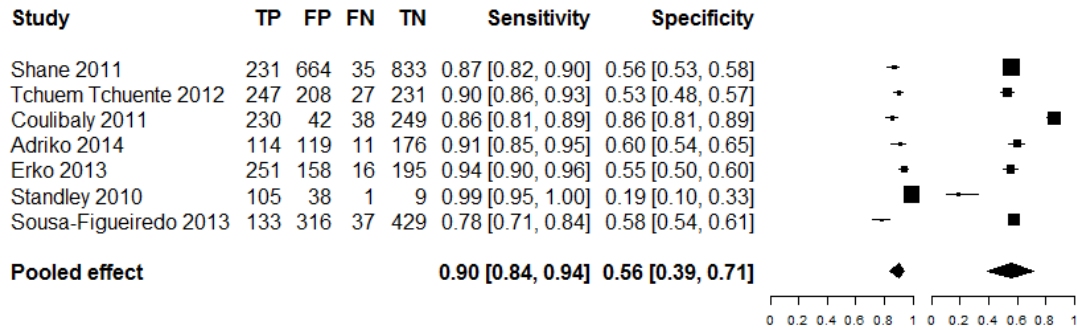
| Study | TP | FP | FN | TN | Sensitivity | Specificity |
|---|---|---|---|---|---|---|
| Shane 2011 | 231 | 664 | 35 | 833 | 0.87 [0.82, 0.90] | 0.56 [0.53, 0.58] |
| Tchuem Tchuente 2012 | 247 | 208 | 27 | 231 | 0.90 [0.86, 0.93] | 0.53 [0.48, 0.57] |
| Coulibaly 2011 | 230 | 42 | 38 | 249 | 0.86 [0.81, 0.89] | 0.86 [0.81, 0.89] |
| Adriko 2014 | 114 | 119 | 11 | 176 | 0.91 [0.85, 0.95] | 0.60 [0.54, 0.65] |
| Erko 2013 | 251 | 158 | 16 | 195 | 0.94 [0.90, 0.96] | 0.55 [0.50, 0.60] |
| Standley 2010 | 105 | 38 | 1 | 9 | 0.99 [0.95, 1.00] | 0.19 [0.10, 0.33] |
| Sousa-Figueiredo 2013 | 133 | 316 | 37 | 429 | 0.78 [0.71, 0.84] | 0.58 [0.54, 0.61] |
| **Pooled effect** | | | | | **0.90 [0.84, 0.94]** | **0.56 [0.39, 0.71]** |

0 0.2 0.4 0.6 0.8 1 0 0.2 0.4 0.6 0.8 1